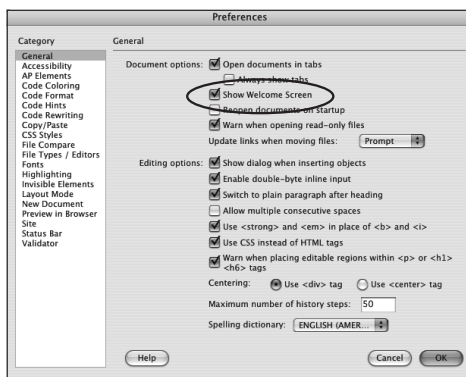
Preferences

Category

General
Accessibility
AP Elements
Code Coloring
Code Format
Code Hints
Code Rewriting
Copy/Paste
CSS Styles
File Compare
File Types / Editors
Fonts
Highlighting
Invisible Elements
Layout Mode
New Document
Preview in Browser
Site
Status Bar
Validator

General

Document options: Open documents in tabs
Always show tabs
Show Welcome Screen
Reopen documents on startup
Warn when opening read-only files
Update links when moving files: Prompt

Editing options: Show dialog when inserting objects
Enable double-byte inline input
Switch to plain paragraph after heading
Allow multiple consecutive spaces
Use <strong> and <em> in place of <b> and <i>
Use CSS instead of HTML tags
Warn when placing editable regions within <p> or <h1> <h6> tags

Centering: Use <div> tag Use <center> tag

Maximum number of history steps: 50

Spelling dictionary: ENGLISH (AMER...

Help

Cancel OK